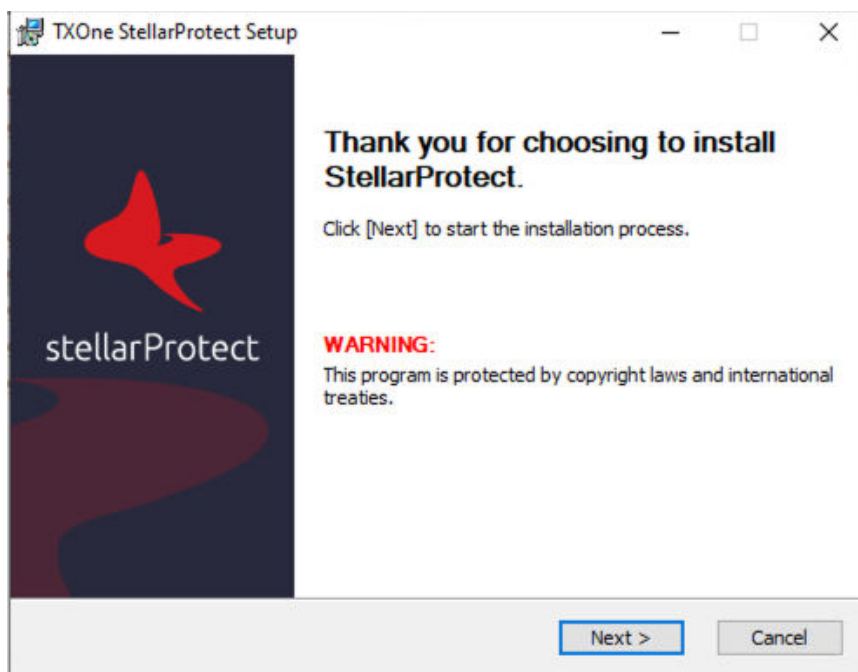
TXOne StellarProtect Setup

stellarProtect

Thank you for choosing to install StellarProtect.

Click [Next] to start the installation process.

WARNING:
This program is protected by copyright laws and international treaties.

Next >
Cancel